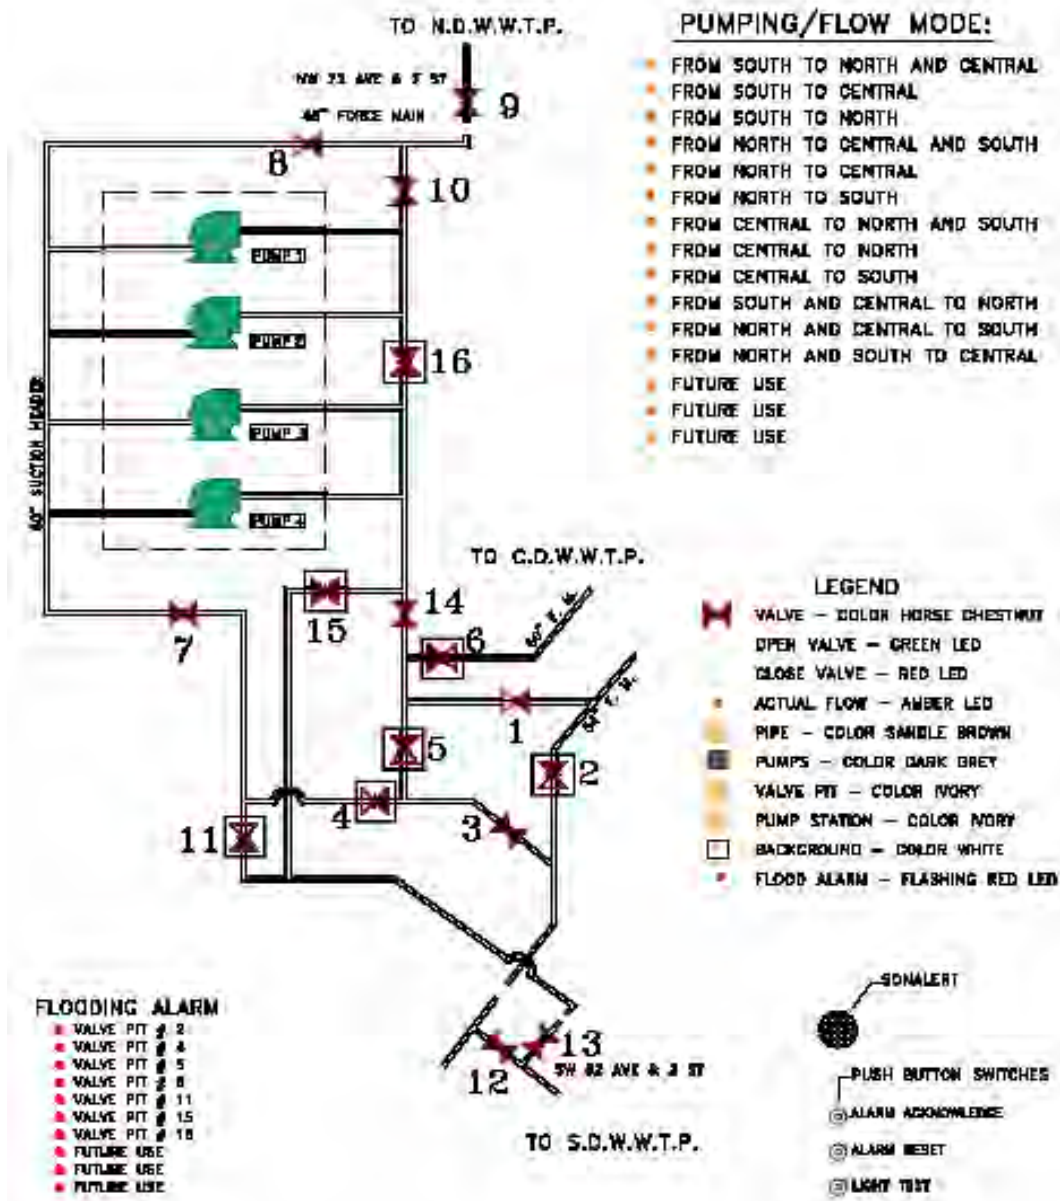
TO N.D.W.W.T.P.

NW 73 AVE & 5 ST

48" FORCE MAIN

9

8

10

PUMP 1

PUMP 2

16

PUMP 3

PUMP 4

60" SUCTION HEADER

TO C.D.W.W.T.P.

15

14

7

6

60" F.M.

1

54" F.M.

5

2

4

3

11

13

12

SW 82 AVE & 3 ST

TO S.D.W.W.T.P.

PUMPING/FLOW MODE:
FROM SOUTH TO NORTH AND CENTRAL
FROM SOUTH TO CENTRAL
FROM SOUTH TO NORTH
FROM NORTH TO CENTRAL AND SOUTH
FROM NORTH TO CENTRAL
FROM NORTH TO SOUTH
FROM CENTRAL TO NORTH AND SOUTH
FROM CENTRAL TO NORTH
FROM CENTRAL TO SOUTH
FROM SOUTH AND CENTRAL TO NORTH
FROM NORTH AND CENTRAL TO SOUTH
FROM NORTH AND SOUTH TO CENTRAL
FUTURE USE
FUTURE USE
FUTURE USE

LEGEND
VALVE – COLOR HORSE CHESTNUT
OPEN VALVE – GREEN LED
CLOSE VALVE – RED LED
ACTUAL FLOW – AMBER LED
PIPE – COLOR SANDLE BROWN
PUMPS – COLOR DARK GREY
VALVE PIT – COLOR IVORY
PUMP STATION – COLOR IVORY
BACKGROUND – COLOR WHITE
FLOOD ALARM – FLASHING RED LED

FLOODING ALARM
VALVE PIT # 2
VALVE PIT # 4
VALVE PIT # 5
VALVE PIT # 6
VALVE PIT # 11
VALVE PIT # 15
VALVE PIT # 16
FUTURE USE
FUTURE USE
FUTURE USE

SONALERT

PUSH BUTTON SWITCHES
ALARM ACKNOWLEDGE
ALARM RESET
LIGHT TEST